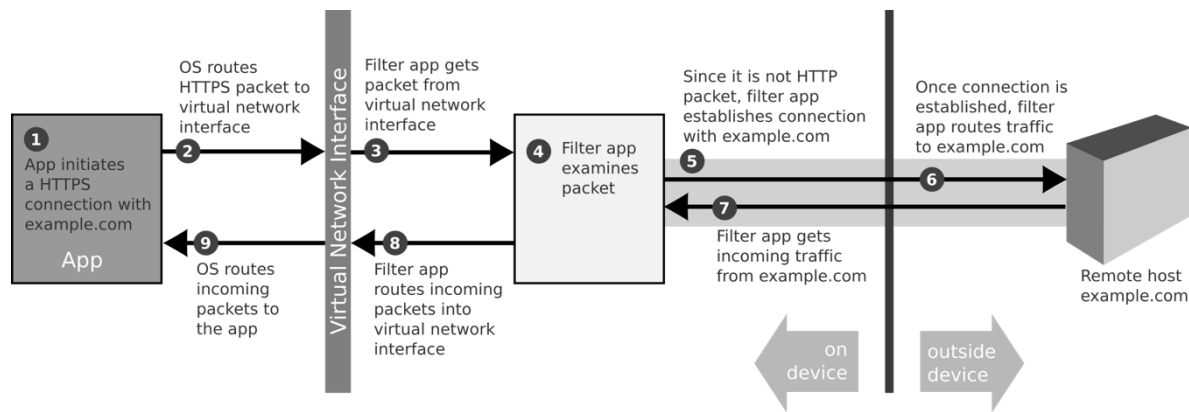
1
App initiates a HTTPS connection with example.com

App

2
OS routes HTTPS packet to virtual network interface

Virtual Network Interface

3
Filter app gets packet from virtual network interface

4
Filter app examines packet

5
Since it is not HTTP packet, filter app establishes connection with example.com

6
Once connection is established, filter app routes traffic to example.com

7
Filter app gets incoming traffic from example.com

Remote host example.com

8
Filter app routes incoming packets into virtual network interface

9
OS routes incoming packets to the app

on device

outside device